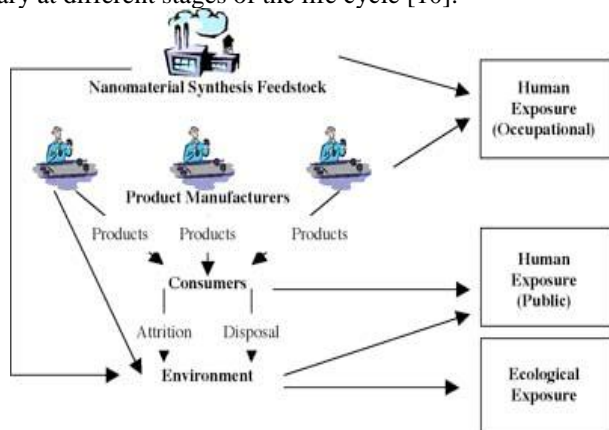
ary at different stages of the life cycle [16].

Nanomaterial Synthesis Feedstock

Human Exposure (Occupational)

Product Manufacturers

Products Products Products

Consumers

Human Exposure (Public)

Attrition Disposal

Environment

Ecological Exposure